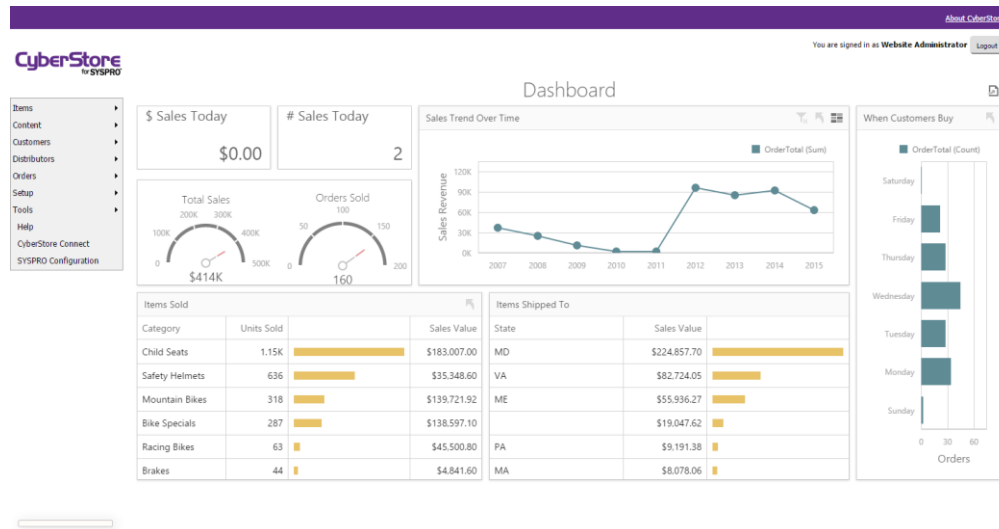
About CyberSto

CyberStore for SYSPRO

You are signed in as Website Administrator Logout

Dashboard

Items
Content
Customers
Distributors
Orders
Setup
Tools
Help
CyberStore Connect
SYSPRO Configuration

$ Sales Today
$0.00

# Sales Today
2

Total Sales
0 100K 200K 300K 400K 500K
$414K

Orders Sold
0 50 100 150 200
160

Sales Trend Over Time
OrderTotal (Sum)
Sales Revenue
120K 90K 60K 30K 0K
2007 2008 2009 2010 2011 2012 2013 2014 2015

When Customers Buy
OrderTotal (Count)
Saturday
Friday
Thursday
Wednesday
Tuesday
Monday
Sunday
0 30 60
Orders

Items Sold

| Category | Units Sold | | Sales Value |
|---|---|---|---|
| Child Seats | 1.15K | | $183,007.00 |
| Safety Helmets | 636 | | $35,348.60 |
| Mountain Bikes | 318 | | $139,721.92 |
| Bike Specials | 287 | | $138,597.10 |
| Racing Bikes | 63 | | $45,500.80 |
| Brakes | 44 | | $4,841.60 |

Items Shipped To

| State | Sales Value | |
|---|---|---|
| MD | $224,857.70 | |
| VA | $82,724.05 | |
| ME | $55,936.27 | |
| | $19,047.62 | |
| PA | $9,191.38 | |
| MA | $8,078.06 | |